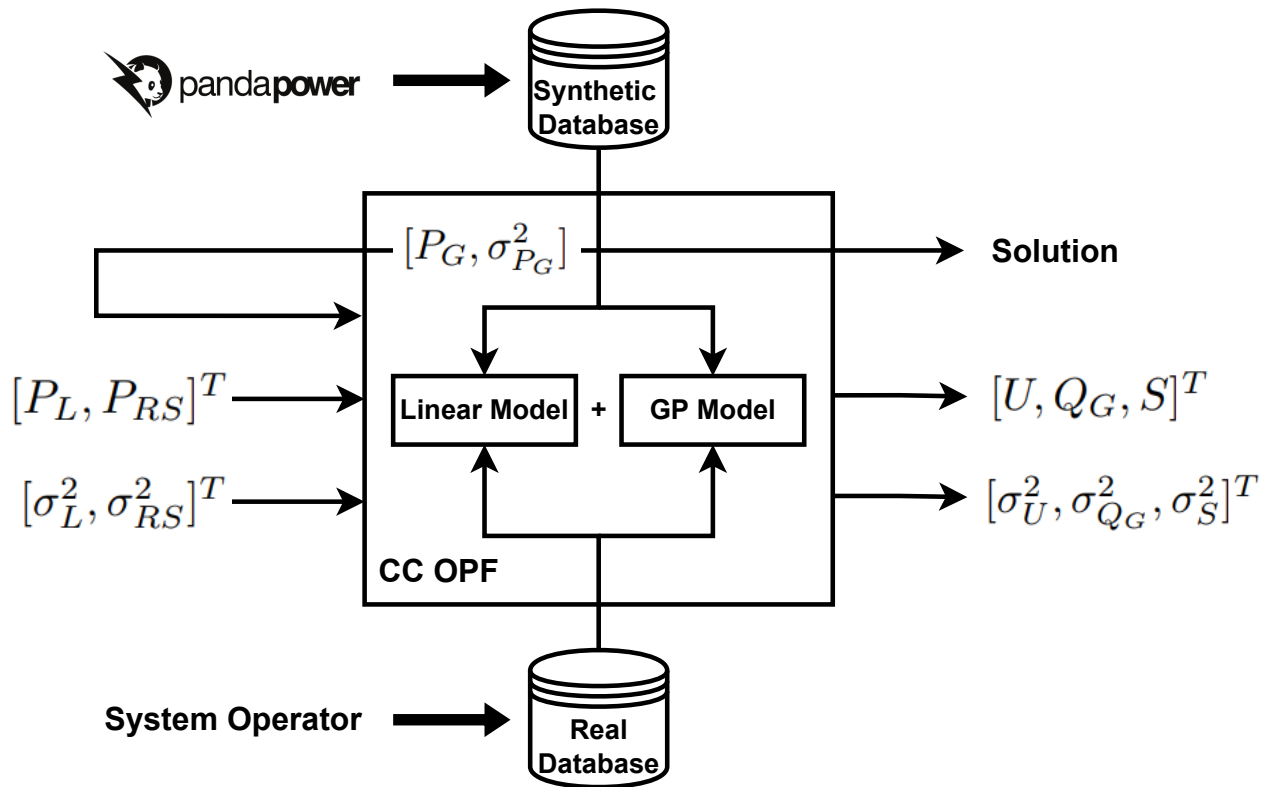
pandapower

Synthetic Database

$[P_G, \sigma^2_{P_G}]$

Solution

$[P_L, P_{RS}]^T$

$[\sigma^2_L, \sigma^2_{RS}]^T$

Linear Model + GP Model

$[U, Q_G, S]^T$

$[\sigma^2_U, \sigma^2_{Q_G}, \sigma^2_S]^T$

CC OPF

System Operator

Real Database